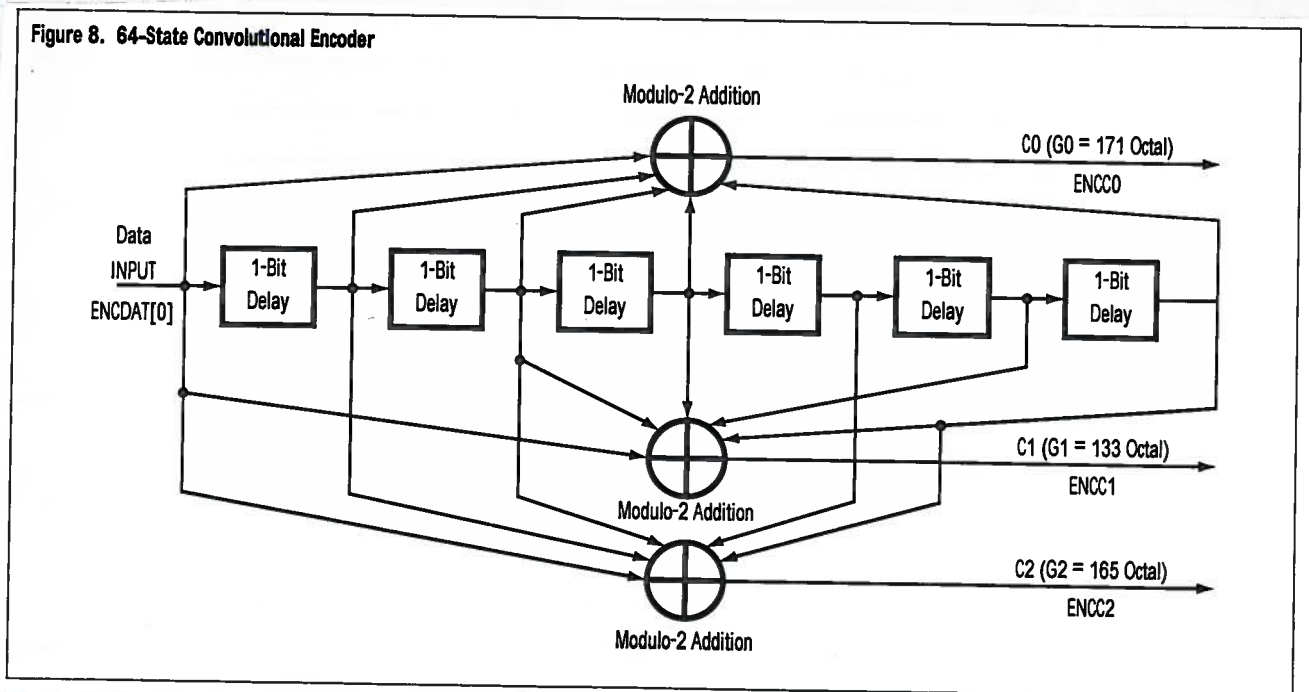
Figure 8. 64-State Convolutional Encoder

Modulo-2 Addition

C0 (G0 = 171 Octal)

ENCC0

Data

INPUT

ENCDAT[0]

1-Bit Delay

1-Bit Delay

1-Bit Delay

1-Bit Delay

1-Bit Delay

1-Bit Delay

C1 (G1 = 133 Octal)

ENCC1

Modulo-2 Addition

C2 (G2 = 165 Octal)

ENCC2

Modulo-2 Addition